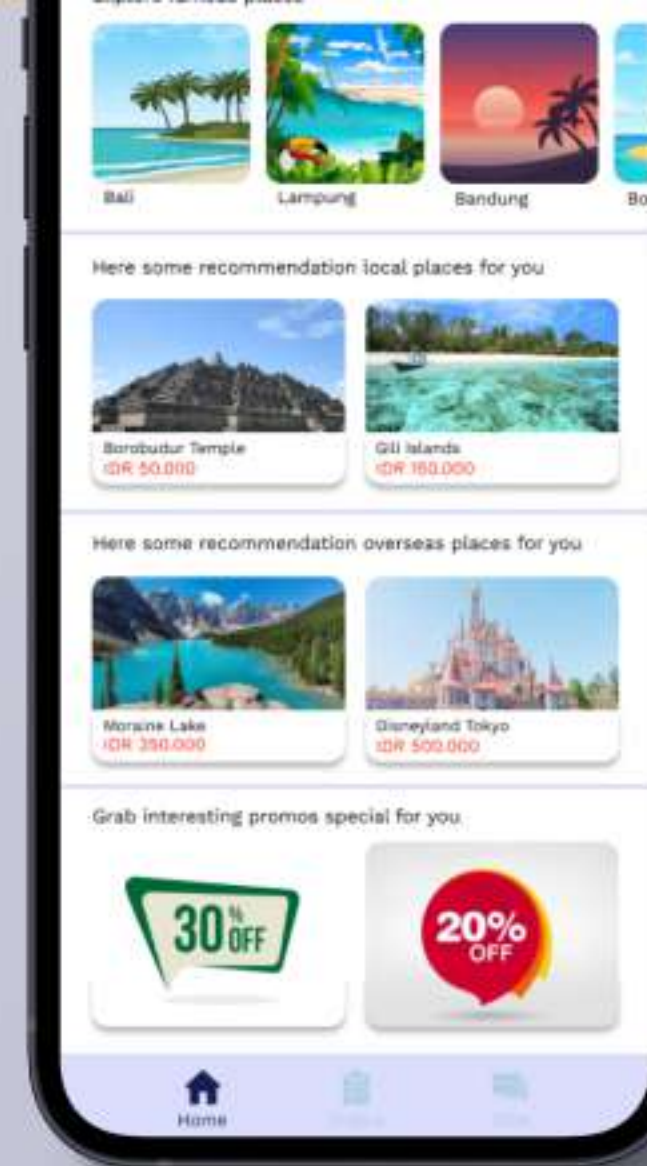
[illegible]

Bali

Lampung

Bandung

Bo

Here some recommendation local places for you

Borobudur Temple
IDR 50.000

Gili Islands
IDR 150.000

Here some recommendation overseas places for you

Moraine Lake
IDR 350.000

Disneyland Tokyo
IDR 500.000

Grab interesting promos special for you

30% OFF

20% OFF

Home

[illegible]

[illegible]